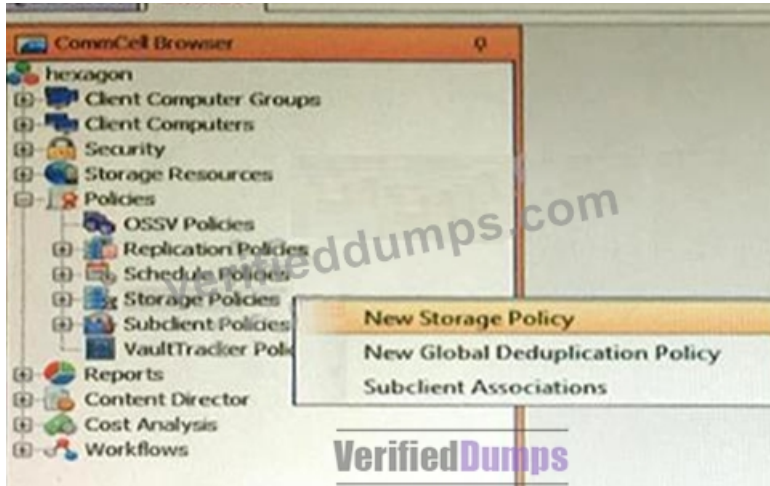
CommCell Browser

hexagon
Client Computer Groups
Client Computers
Security
Storage Resources
Policies
OSSV Policies
Replication Policies
Schedule Policies
Storage Policies
Subclient Policies
VaultTracker Poli
Reports
Content Director
Cost Analysis
Workflows

New Storage Policy
New Global Deduplication Policy
Subclient Associations

Verifieddumps.com

VerifiedDumps